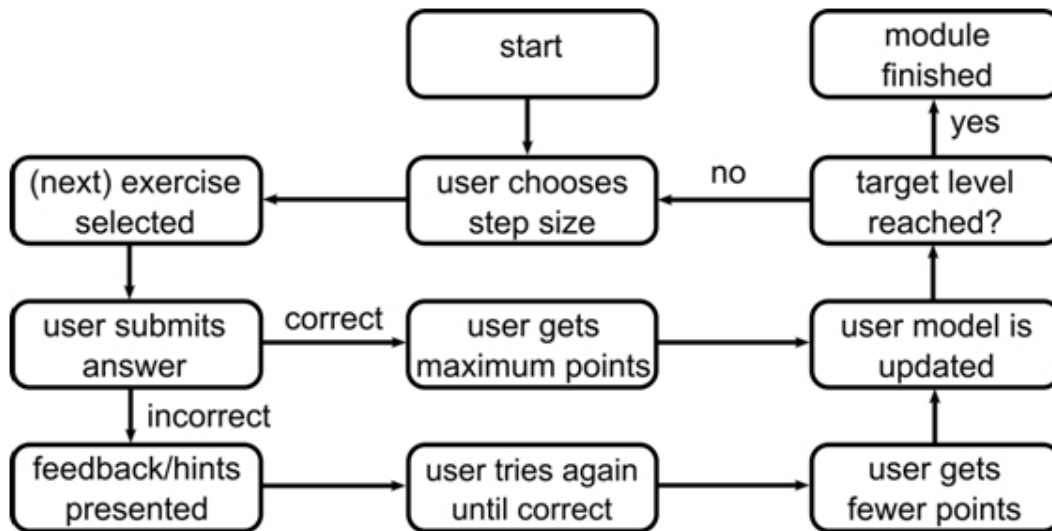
start

module finished

yes

(next) exercise selected

user chooses step size

no

target level reached?

user submits answer

correct

user gets maximum points

user model is updated

incorrect

feedback/hints presented

user tries again until correct

user gets fewer points